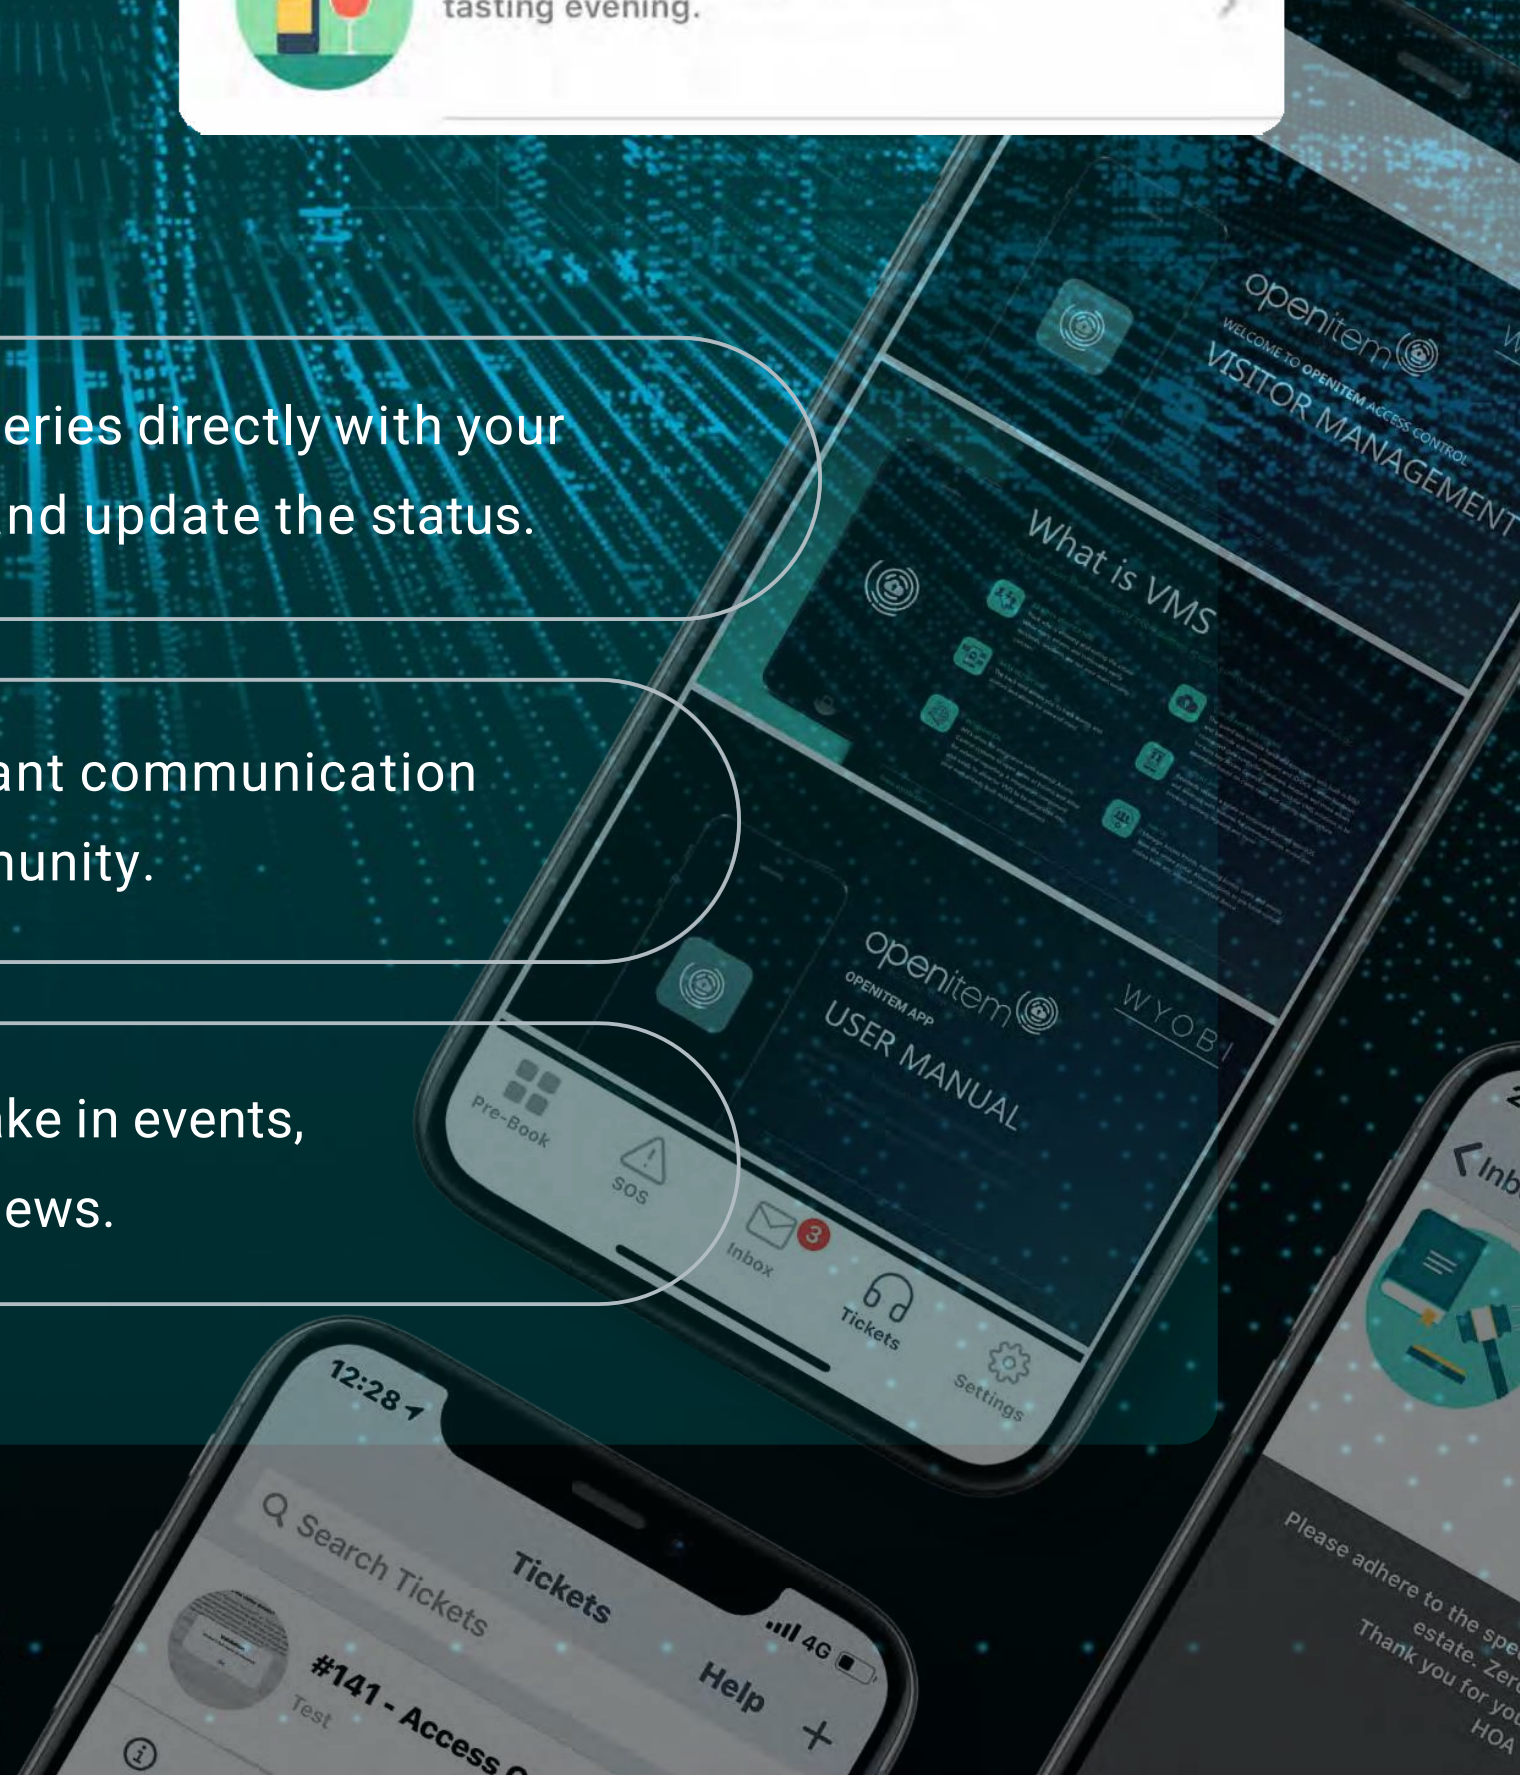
tasting evening.

eries directly with your
nd update the status.

ant communication
nunity.

ke in events,
ews.

openitem
WELCOME TO OPENITEM ACCESS CONTROL
VISITOR MANAGEMENT

What is VMS

openitem
OPENITEM APP
USER MANUAL
WYOBI

Pre-Book
SOS
Inbox 3
Tickets
Settings

12:28
4G
Search Tickets
Tickets
Help
+
#141 - Access C
Test

Inb

Please adhere to the spe
estate. Zer
Thank you for yo
HOA